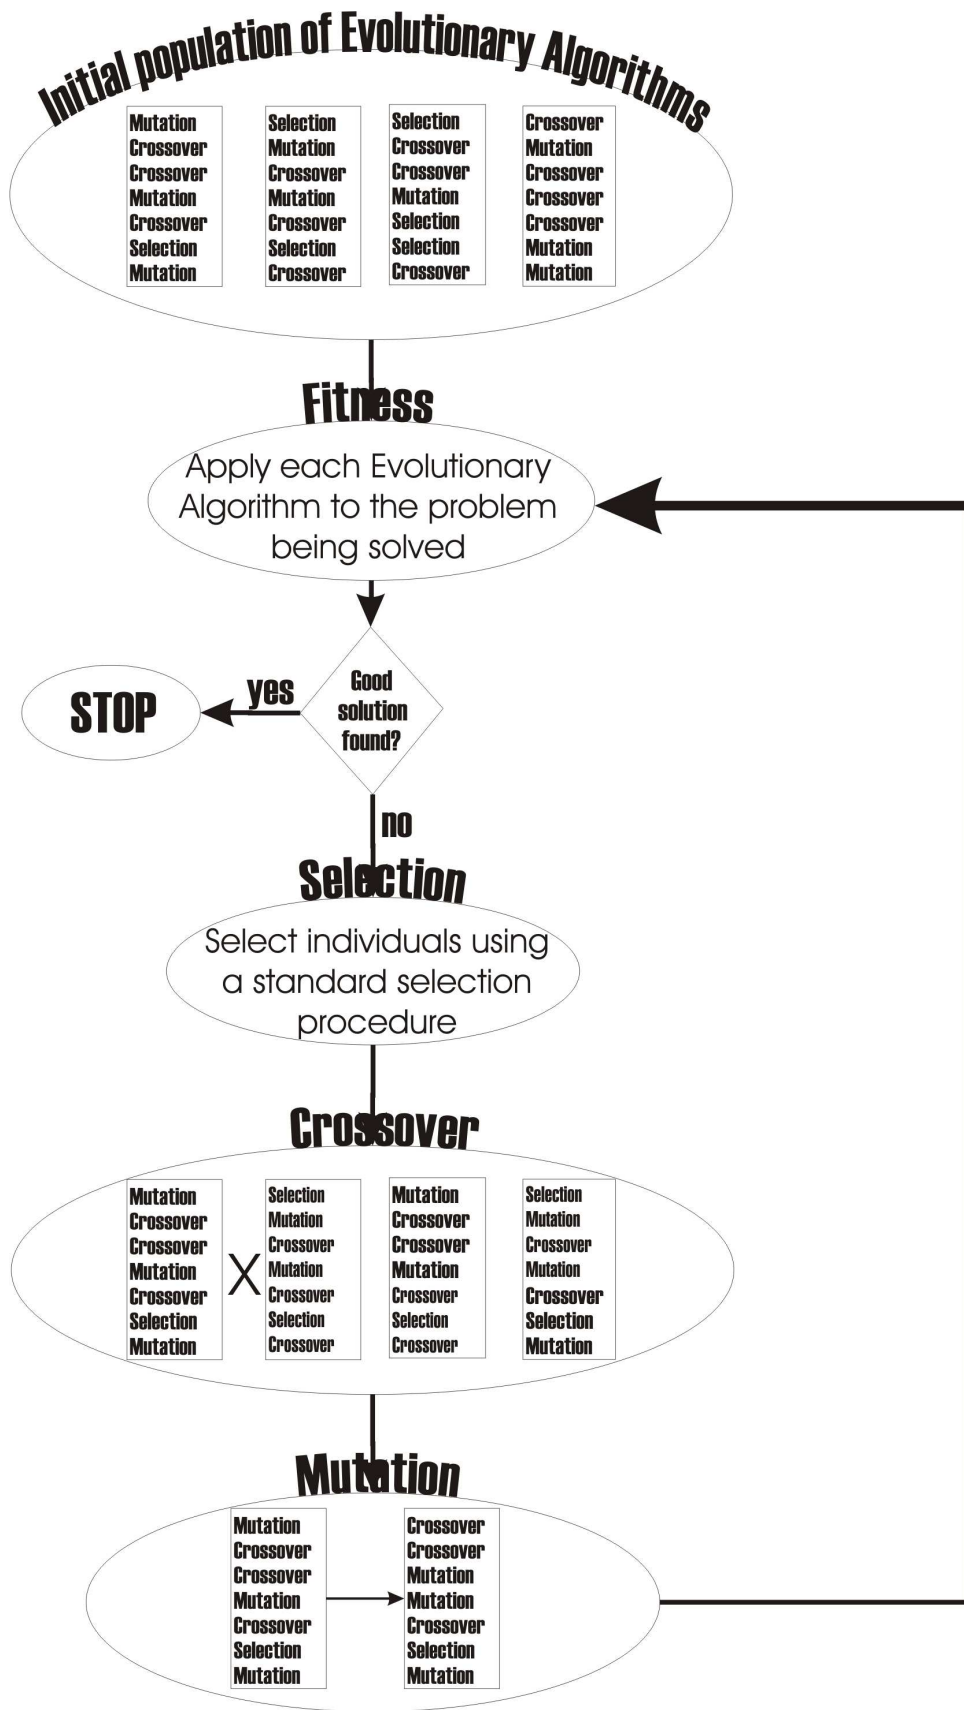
Initial population of Evolutionary Algorithms

Mutation
Crossover
Crossover
Mutation
Crossover
Selection
Mutation

Selection
Mutation
Crossover
Mutation
Crossover
Selection
Crossover

Selection
Crossover
Crossover
Mutation
Selection
Selection
Crossover

Crossover
Mutation
Crossover
Crossover
Crossover
Mutation
Mutation

Fitness

Apply each Evolutionary Algorithm to the problem being solved

Good solution found?

yes

STOP

no

Selection

Select individuals using a standard selection procedure

Crossover

Mutation
Crossover
Crossover
Mutation
Crossover
Selection
Mutation

X

Selection
Mutation
Crossover
Mutation
Crossover
Selection
Crossover

Mutation
Crossover
Crossover
Mutation
Crossover
Selection
Crossover

Selection
Mutation
Crossover
Mutation
Crossover
Selection
Mutation

Mutation

Mutation
Crossover
Crossover
Mutation
Crossover
Selection
Mutation

Crossover
Crossover
Mutation
Mutation
Crossover
Selection
Mutation